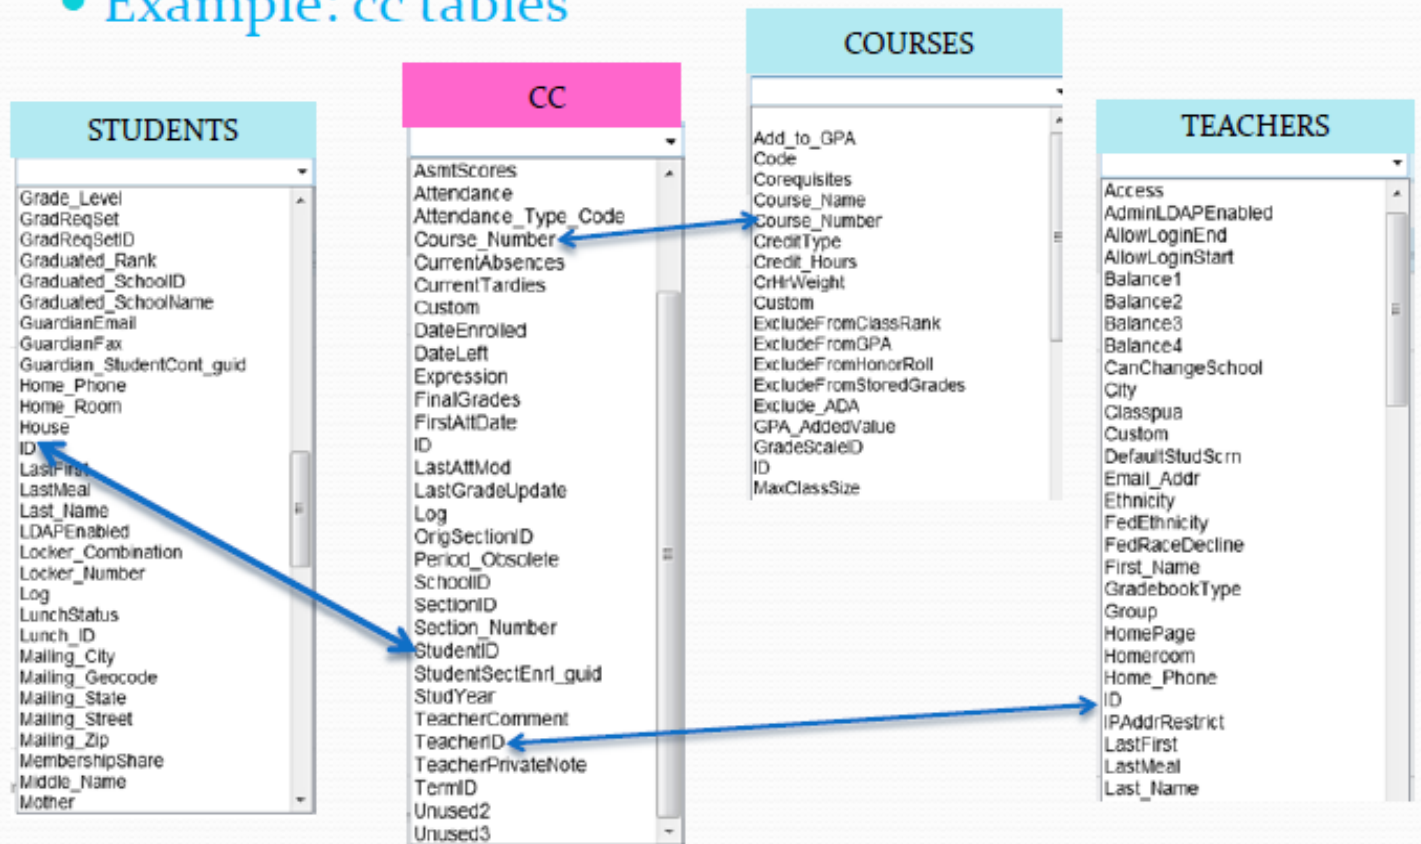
Example: cc tables

STUDENTS

Grade_Level
GradReqSet
GradReqSetID
Graduated_Rank
Graduated_SchoolID
Graduated_SchoolName
GuardianEmail
GuardianFax
Guardian_StudentCont_guid
Home_Phone
Home_Room
House
ID
LastFirst
LastMeal
Last_Name
LDAPEnabled
Locker_Combination
Locker_Number
Log
LunchStatus
Lunch_ID
Mailing_City
Mailing_Geocode
Mailing_State
Mailing_Street
Mailing_Zip
MembershipShare
Middle_Name
Mother

CC

AsmtScores
Attendance
Attendance_Type_Code
Course_Number
CurrentAbsences
CurrentTardies
Custom
DateEnrolled
DateLeft
Expression
FinalGrades
FirstAttDate
ID
LastAttMod
LastGradeUpdate
Log
OrigSectionID
Period_Obsolete
SchoolID
SectionID
Section_Number
StudentID
StudentSectEnrl_guid
StudYear
TeacherComment
TeacherID
TeacherPrivateNote
TermID
Unused2
Unused3

COURSES

Add_to_GPA
Code
Corequisites
Course_Name
Course_Number
CreditType
Credit_Hours
CrHrWeight
Custom
ExcludeFromClassRank
ExcludeFromGPA
ExcludeFromHonorRoll
ExcludeFromStoredGrades
Exclude_ADA
GPA_AddedValue
GradeScaleID
ID
MaxClassSize

TEACHERS

Access
AdminLDAPEnabled
AllowLoginEnd
AllowLoginStart
Balance1
Balance2
Balance3
Balance4
CanChangeSchool
City
Classpua
Custom
DefaultStudScrn
Email_Addr
Ethnicity
FedEthnicity
FedRaceDecline
First_Name
GradebookType
Group
HomePage
Homeroom
Home_Phone
ID
IPAddrRestrict
LastFirst
LastMeal
Last_Name